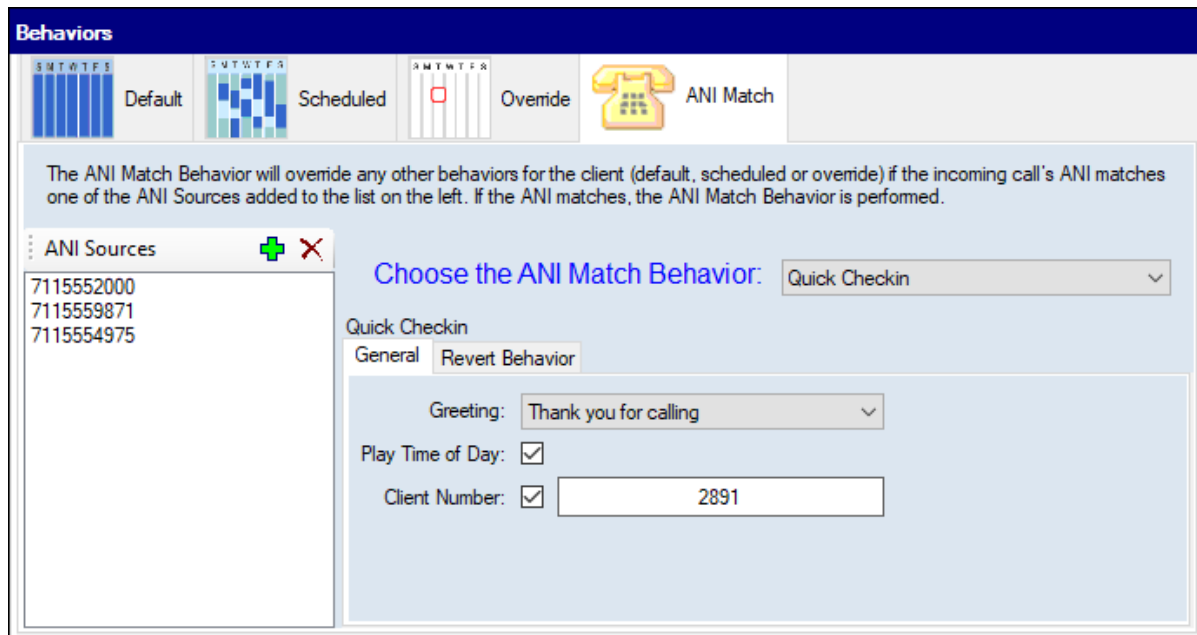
Behaviors

SMTWTFS Default

SMTWTFS Scheduled

SMTWTFS Override

ANI Match

The ANI Match Behavior will override any other behaviors for the client (default, scheduled or override) if the incoming call's ANI matches one of the ANI Sources added to the list on the left. If the ANI matches, the ANI Match Behavior is performed.

ANI Sources

7115552000
7115559871
7115554975

Choose the ANI Match Behavior: Quick Checkin

Quick Checkin

General | Revert Behavior

Greeting: Thank you for calling

Play Time of Day: ☑

Client Number: ☑ 2891